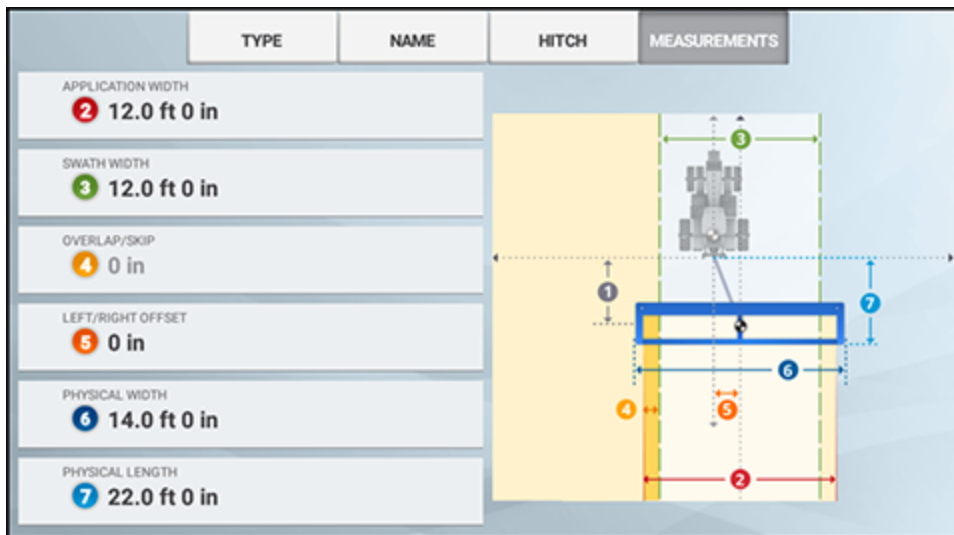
TYPE NAME HITCH MEASUREMENTS

APPLICATION WIDTH
2 12.0 ft 0 in

SWATH WIDTH
3 12.0 ft 0 in

OVERLAP/SKIP
4 0 in

LEFT/RIGHT OFFSET
5 0 in

PHYSICAL WIDTH
6 14.0 ft 0 in

PHYSICAL LENGTH
7 22.0 ft 0 in

3
1
7
6
4
5
2